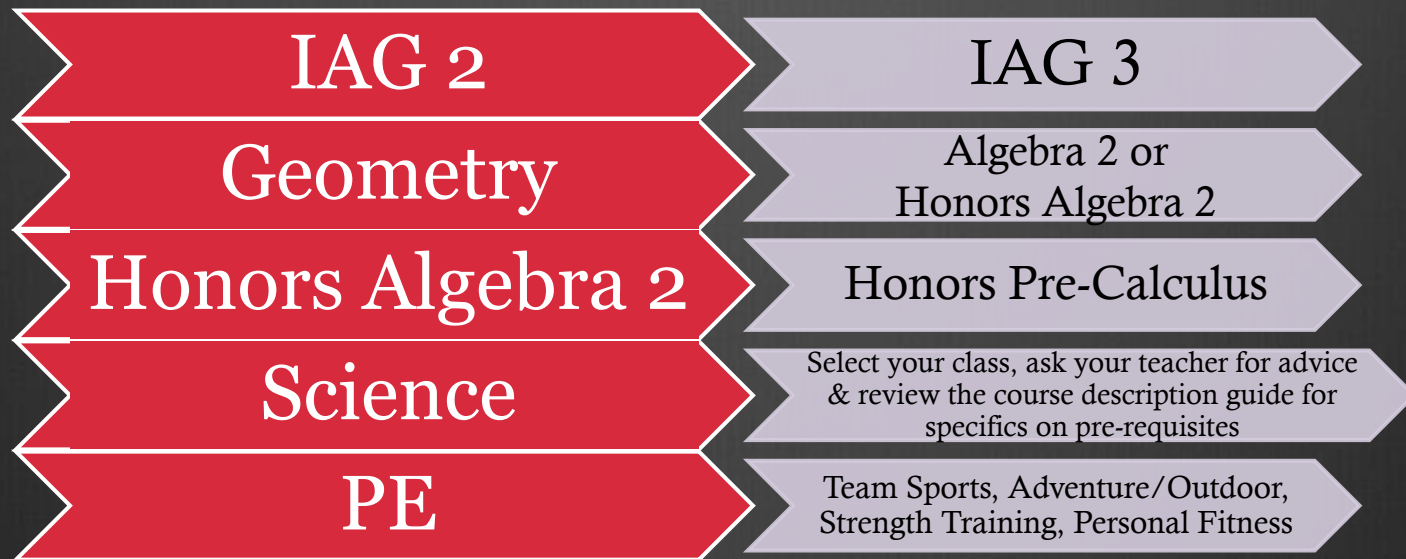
IAG 2

IAG 3

Geometry

Algebra 2 or Honors Algebra 2

Honors Algebra 2

Honors Pre-Calculus

Science

Select your class, ask your teacher for advice & review the course description guide for specifics on pre-requisites

PE

Team Sports, Adventure/Outdoor, Strength Training, Personal Fitness